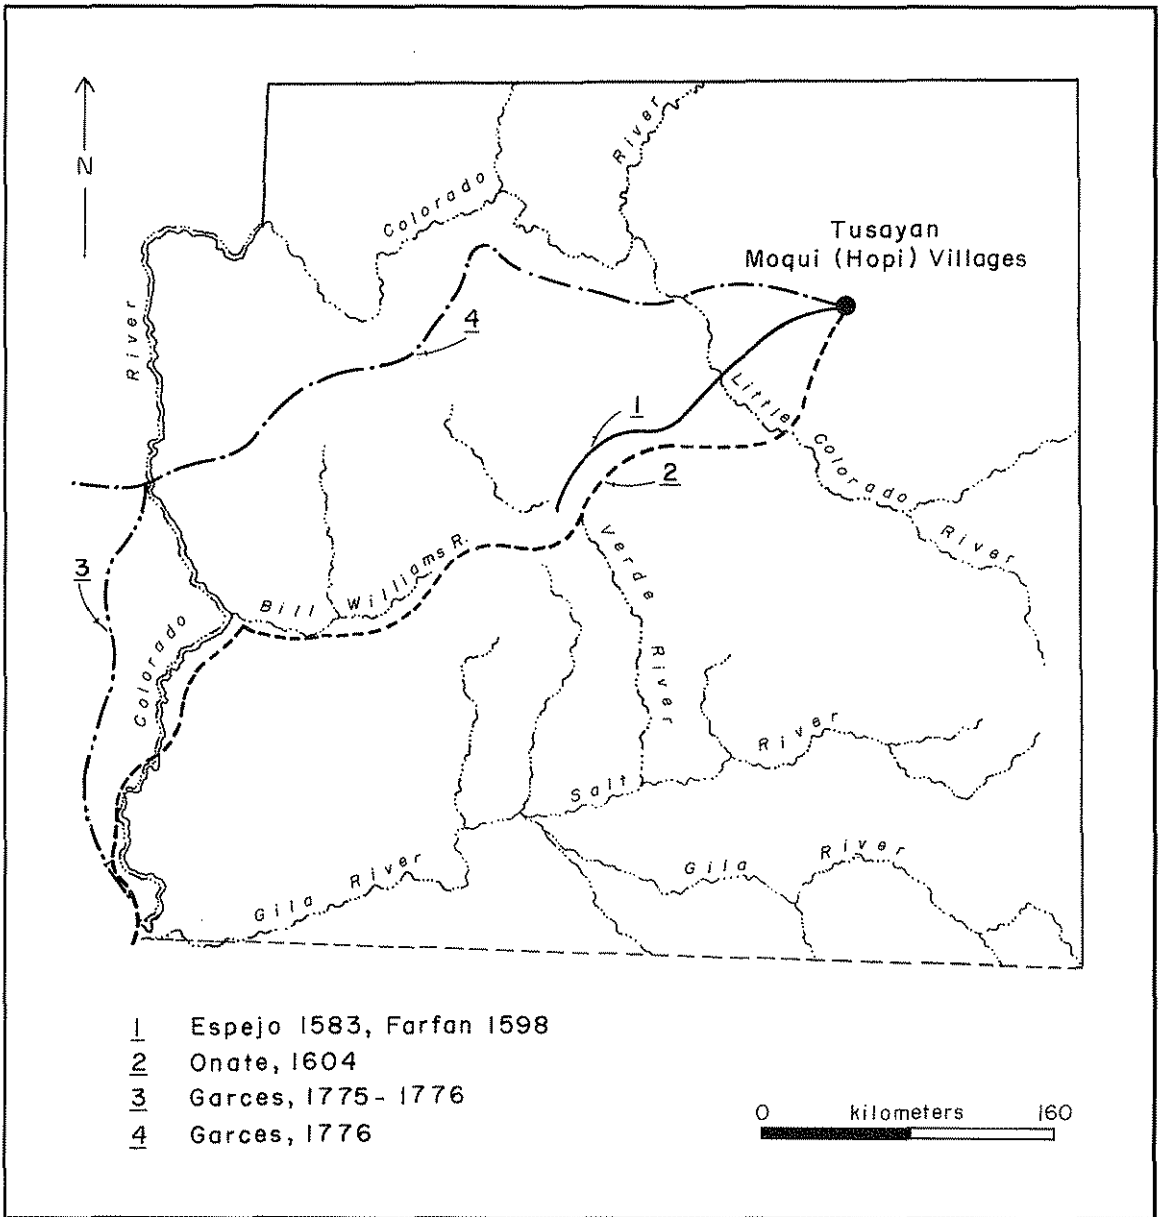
N

River

Colorado

Tusayan
Moqui (Hopi) Villages

River

4

1

Little

Colorado

River

2

Verde

River

3

Bill

Williams R.

Colorado

River

Salt

Gila

River

Gila

River

1 Espejo 1583, Farfan 1598
2 Onate, 1604
3 Garces, 1775-1776
4 Garces, 1776

0 kilometers 160